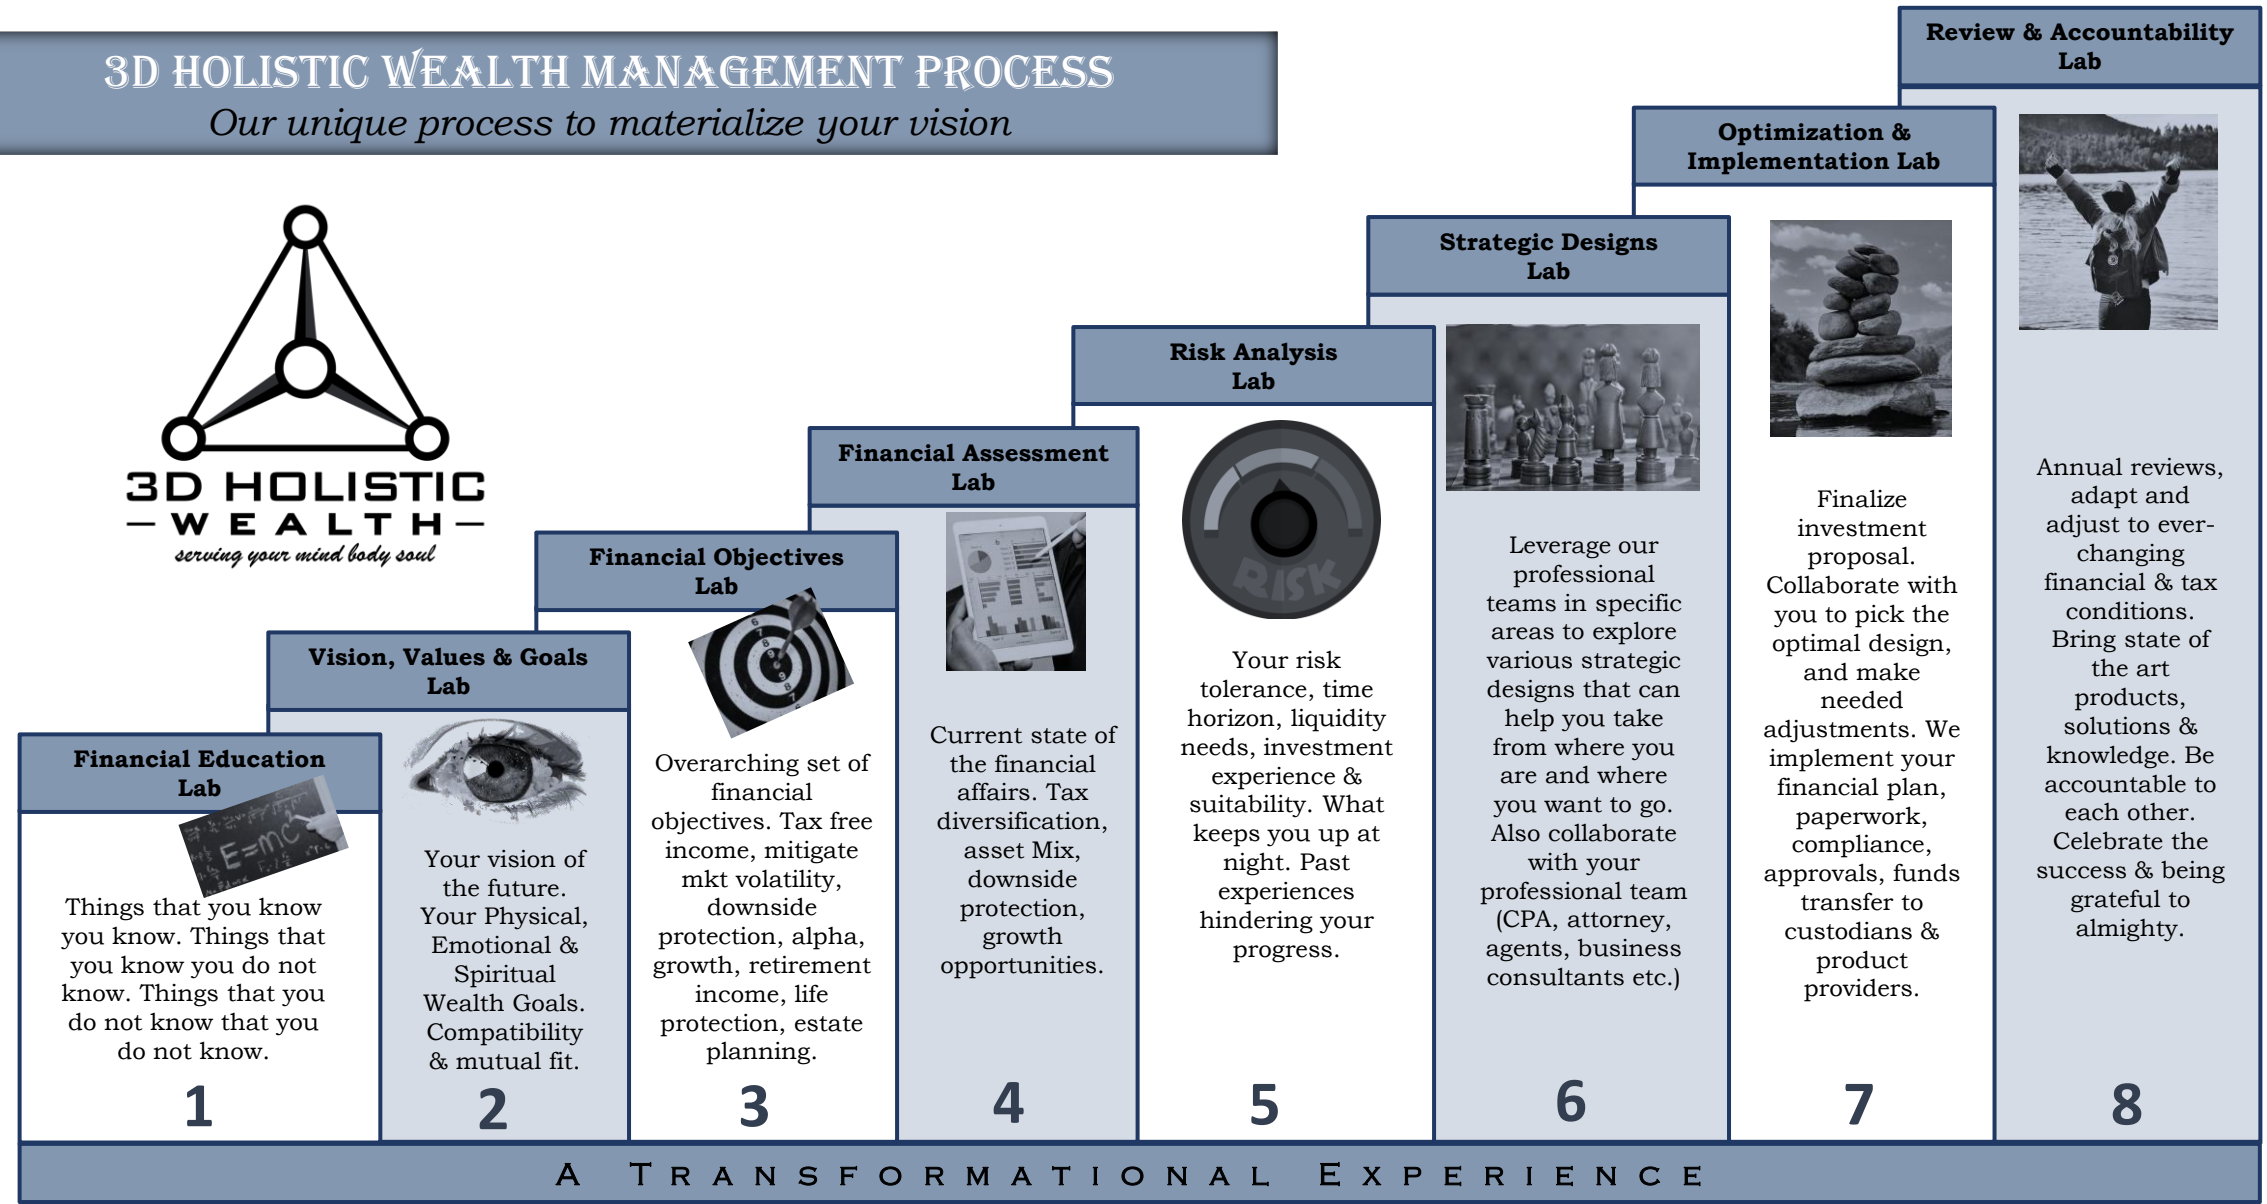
3D HOLISTIC WEALTH MANAGEMENT PROCESS
Our unique process to materialize your vision

3D HOLISTIC
— WEALTH —
serving your mind body soul

Financial Education Lab

$E=mc^2$

Things that you know you know. Things that you know you do not know. Things that you do not know that you do not know.

1

Vision, Values & Goals Lab

Your vision of the future. Your Physical, Emotional & Spiritual Wealth Goals. Compatibility & mutual fit.

2

Financial Objectives Lab

Overarching set of financial objectives. Tax free income, mitigate mkt volatility, downside protection, alpha, growth, retirement income, life protection, estate planning.

3

Financial Assessment Lab

Current state of the financial affairs. Tax diversification, asset Mix, downside protection, growth opportunities.

4

Risk Analysis Lab

RISK

Your risk tolerance, time horizon, liquidity needs, investment experience & suitability. What keeps you up at night. Past experiences hindering your progress.

5

Strategic Designs Lab

Leverage our professional teams in specific areas to explore various strategic designs that can help you take from where you are and where you want to go. Also collaborate with your professional team (CPA, attorney, agents, business consultants etc.)

6

Optimization & Implementation Lab

Finalize investment proposal. Collaborate with you to pick the optimal design, and make needed adjustments. We implement your financial plan, paperwork, compliance, approvals, funds transfer to custodians & product providers.

7

Review & Accountability Lab

Annual reviews, adapt and adjust to ever-changing financial & tax conditions. Bring state of the art products, solutions & knowledge. Be accountable to each other. Celebrate the success & being grateful to almighty.

8

A TRANSFORMATIONAL EXPERIENCE